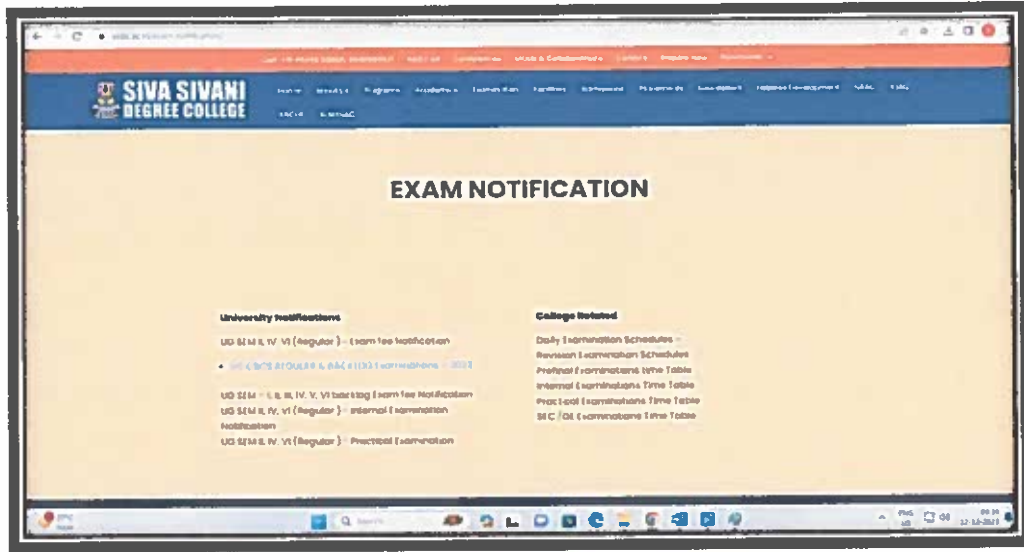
SIVA SIVANI DEGREE COLLEGE

EXAM NOTIFICATION

University Notifications

UG SEM II, IV, VI (Regular) - Exam fee Notification

• UG CBCS REGULAR & BACKLOG Examinations - 2023

UG SEM - I, II, III, IV, V, VI backlog Exam fee Notification

UG SEM II, IV, VI (Regular) - Internal Examination Notification

UG SEM II, IV, VI (Regular) - Practical Examination

College Related

Daily Examination Schedules

Revision Examination Schedules

Prefinal Examinations Time Table

Internal Examinations Time Table

Practical Examinations Time Table

SEC / OE Examinations Time Table